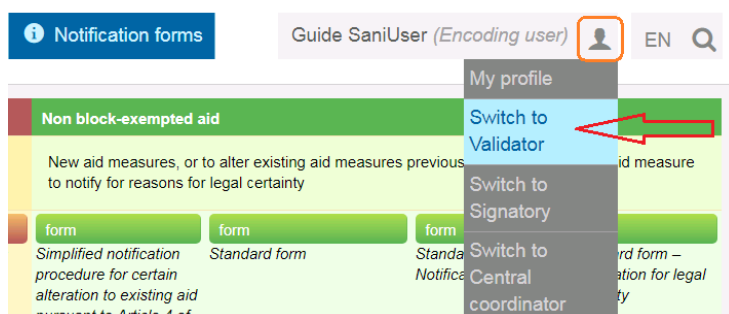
Notification forms

Guide SaniUser (Encoding user)

EN

My profile

Switch to Validator

Switch to Signatory

Switch to Central coordinator

Non block-exempted aid

New aid measures, or to alter existing aid measures previous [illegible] aid measure to notify for reasons for legal certainty

form
Simplified notification procedure for certain alteration to existing aid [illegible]

form
Standard form

form
Standa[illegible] Notifica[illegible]

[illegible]rd form – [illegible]ation for legal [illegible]ty